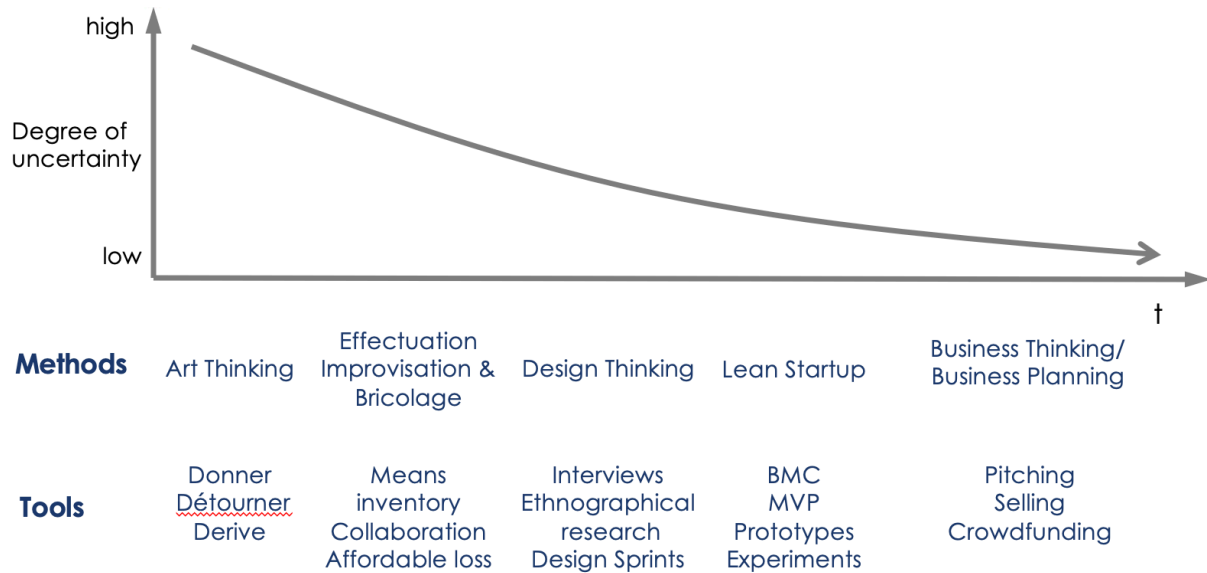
high

Degree of uncertainty

low

t

| | | | | | |
|---|---|---|---|---|---|
| **Methods** | Art Thinking | Effectuation Improvisation & Bricolage | Design Thinking | Lean Startup | Business Thinking/ Business Planning |
| **Tools** | Donner Détourner Derive | Means inventory Collaboration Affordable loss | Interviews Ethnographical research Design Sprints | BMC MVP Prototypes Experiments | Pitching Selling Crowdfunding |